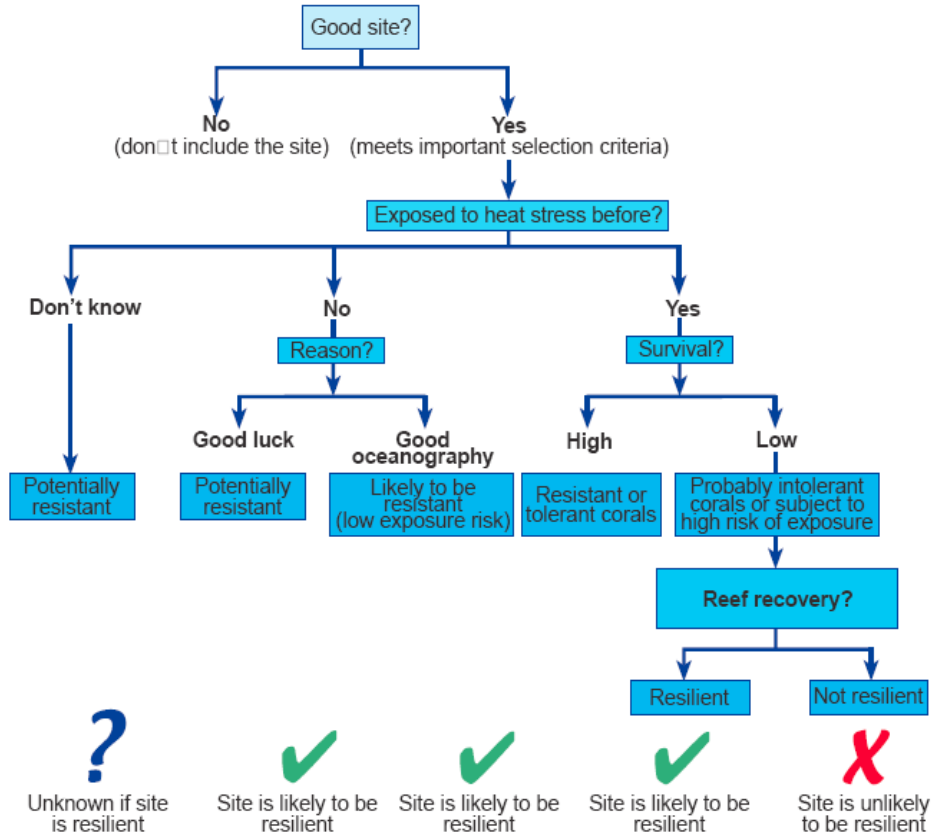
Good site?

No
(don□t include the site)

Yes
(meets important selection criteria)

Exposed to heat stress before?

Don’t know

Potentially resistant

No

Reason?

Good luck

Potentially resistant

Good oceanography

Likely to be resistant (low exposure risk)

Yes

Survival?

High

Resistant or tolerant corals

Low

Probably intolerant corals or subject to high risk of exposure

Reef recovery?

Resilient

Not resilient

?
Unknown if site is resilient

✔
Site is likely to be resilient

✔
Site is likely to be resilient

✔
Site is likely to be resilient

✗
Site is unlikely to be resilient